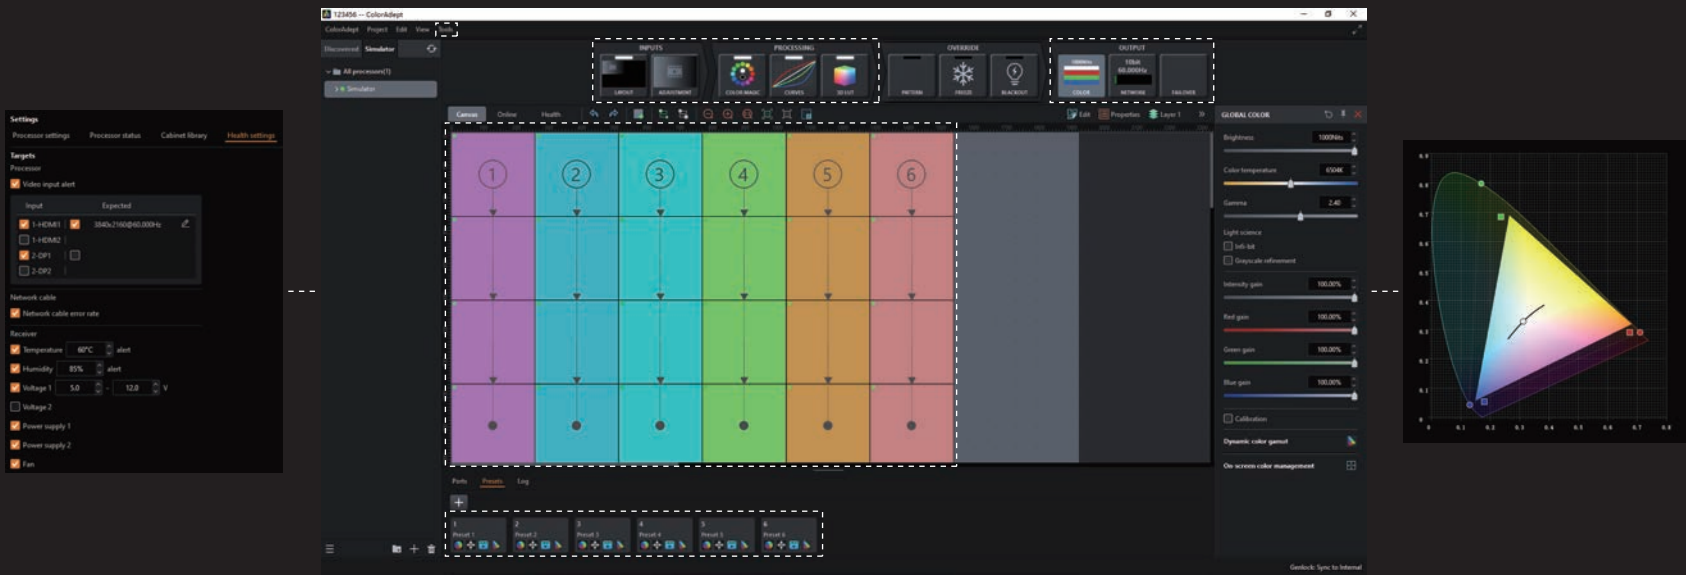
123456 -- ColorAdept
ColorAdept Project Edit View Tools
Discovered Simulator
All processors(1)
Simulator

INPUTS
LAYOUT ADJUSTMENT
PROCESSING
COLOR MAGIC CURVES 3D LUT
OVERRIDE
PATTERN FREEZE BLACKOUT
OUTPUT
COLOR NETWORK FAILOVER

Canvas Online Health
Edit Properties Layer 1

1 2 3 4 5 6

Ports Presets Log
1 Preset 1
2 Preset 2
3 Preset 3
4 Preset 4
5 Preset 5
6 Preset 6

GLOBAL COLOR
Brightness 1000Nits
Color temperature 6504K
Gamma 2.40
Light science
Infi-bit
Grayscale refinement
Intensity gain 100.00%
Red gain 100.00%
Green gain 100.00%
Blue gain 100.00%
Calibration
Dynamic color gamut
On screen color management
Genlock: Sync to Internal

Settings
Processor settings Processor status Cabinet library Health settings
Targets
Processor
Video input alert
| Input | Expected |
|---|---|
| 1-HDMI1 | 3840x2160@60.000Hz |
| 1-HDMI2 | |
| 2-DP1 | |
| 2-DP2 | |
Network cable
Network cable error rate
Receiver
Temperature 60°C alert
Humidity 85% alert
Voltage 1 5.0 - 12.0 V
Voltage 2
Power supply 1
Power supply 2
Fan

0.9 0.8 0.7 0.6 0.5 0.4 0.3 0.2 0.1 0
0 0.1 0.2 0.3 0.4 0.5 0.6 0.7 0.8